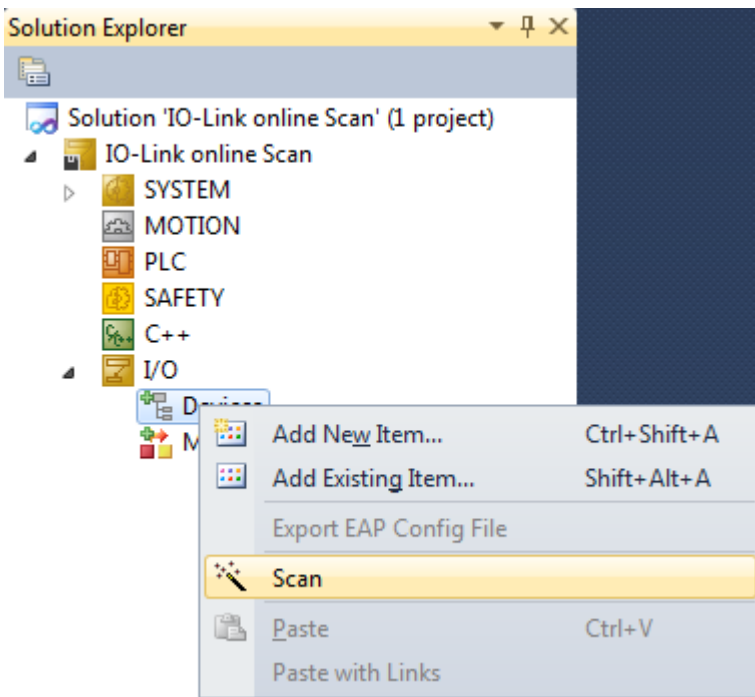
Solution Explorer

Solution 'IO-Link online Scan' (1 project)
IO-Link online Scan
SYSTEM
MOTION
PLC
SAFETY
C++
I/O
D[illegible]
M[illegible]

Add New Item... Ctrl+Shift+A
Add Existing Item... Shift+Alt+A
Export EAP Config File
Scan
Paste Ctrl+V
Paste with Links